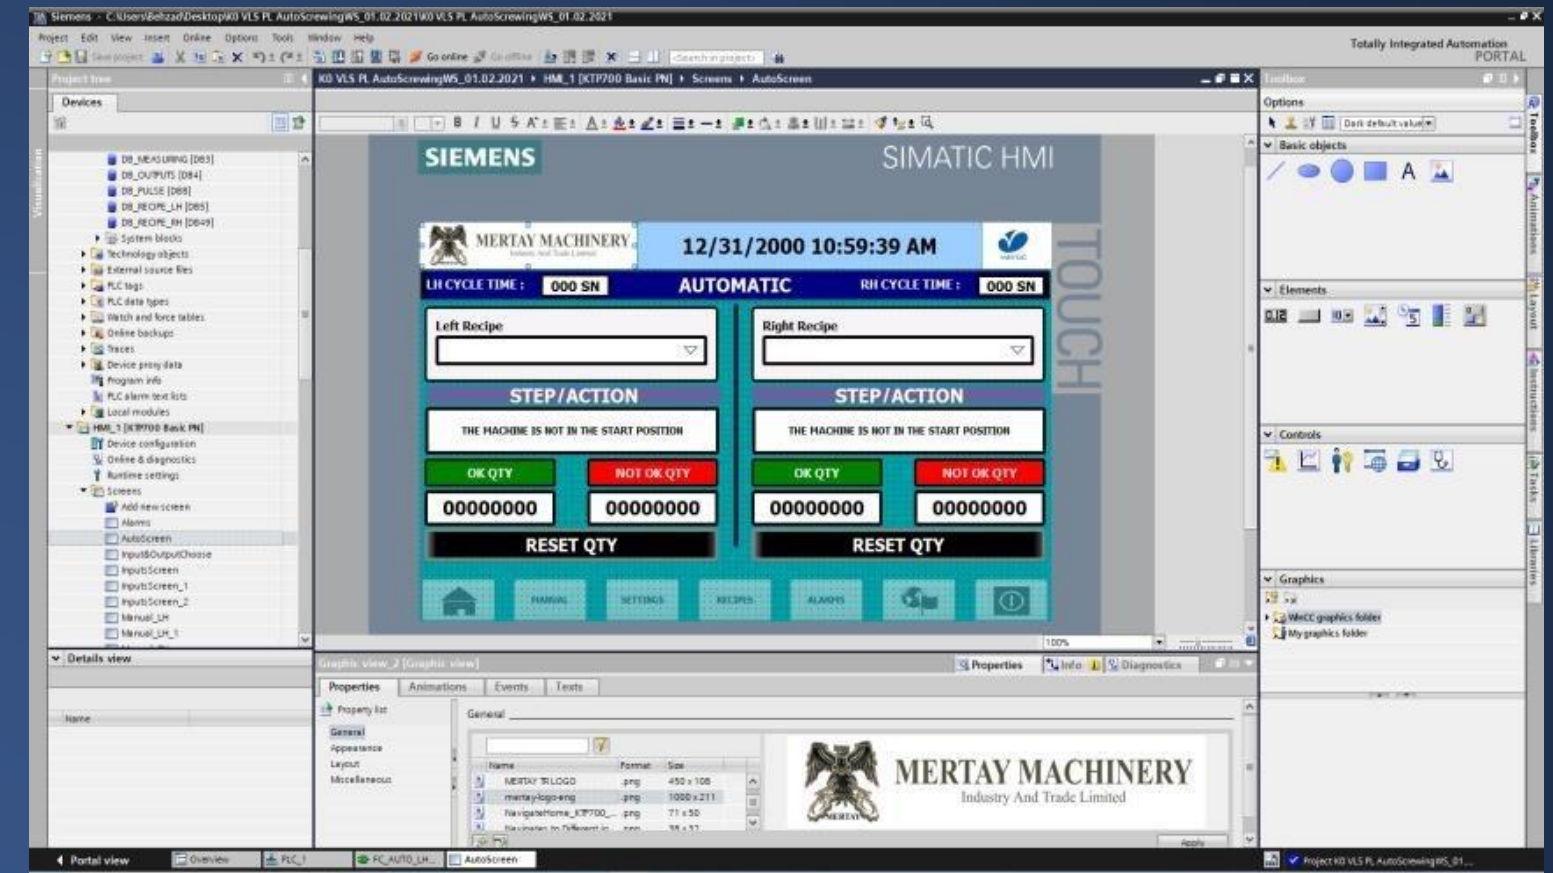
Siemens - C:\Users\Behzad\Desktop\K0 VLS PL AutoScrewingWS_01.02.2021\K0 VLS PL AutoScrewingWS_01.02.2021

Project Edit View Insert Online Options Tools Window Help

Save project Go online Go offline Search in project

Totally Integrated Automation PORTAL

Project tree

Devices

DB_MEASURING [DB3]
DB_OUTPUTS [DB4]
DB_PULSE [DB8]
DB_RECIPE_LH [DB5]
DB_RECIPE_RH [DB49]
System blocks
Technology objects
External source files
PLC tags
PLC data types
Watch and force tables
Online backups
Traces
Device proxy data
Program info
PLC alarm text lists
Local modules
HMI_1 [KTP700 Basic PN]
Device configuration
Online & diagnostics
Runtime settings
Screens
Add new screen
Alarms
AutoScreen
Input&OutputChoose
InputsScreen
InputsScreen_1
InputsScreen_2
Manual_LH
Manual_LH_1

Details view

Name

K0 VLS PL AutoScrewingWS_01.02.2021 ▸ HMI_1 [KTP700 Basic PN] ▸ Screens ▸ AutoScreen

SIEMENS SIMATIC HMI

TOUCH

MERTAY MACHINERY

12/31/2000 10:59:39 AM

LH CYCLE TIME : 000 SN AUTOMATIC RH CYCLE TIME : 000 SN

Left Recipe

Right Recipe

STEP/ACTION

STEP/ACTION

THE MACHINE IS NOT IN THE START POSITION

THE MACHINE IS NOT IN THE START POSITION

OK QTY NOT OK QTY OK QTY NOT OK QTY

00000000 00000000 00000000 00000000

RESET QTY RESET QTY

MANUAL SETTINGS RECIPES ALARMS

100%

Graphic view_2 [Graphic view]

Properties Info Diagnostics

Properties Animations Events Texts

Property list

General
Appearance
Layout
Miscellaneous

General

| Name | Format | Size |
|---|---|---|
| MERTAY TR LOGO | .png | 450 x 108 |
| mertay-logo-eng | .png | 1000 x 211 |
| NavigateHome_KTP700_... | .png | 71 x 50 |
| Navigates to Different in... | .png | 35 x 37 |

MERTAY MACHINERY
Industry And Trade Limited

Apply

Toolbox

Options

Dark default value

Basic objects

A

Elements

Controls

Graphics

WinCC graphics folder
My graphics folder

Toolbox Animations Layout Instructions Tasks Libraries

Portal view Overview PLC_1 FC_AUTO_LH... AutoScreen

Project K0 VLS PL AutoScrewingWS_01...